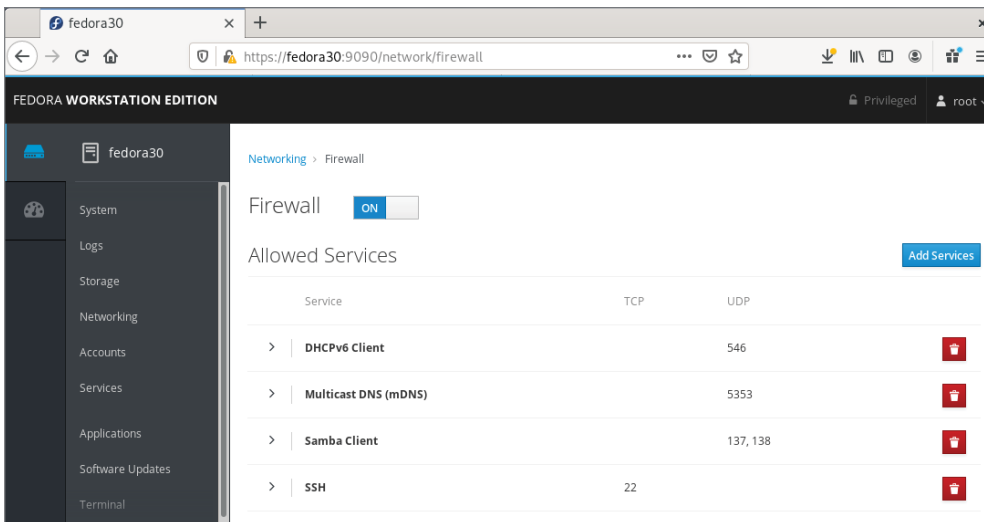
fedora30
×
+
https://fedora30:9090/network/firewall
FEDORA WORKSTATION EDITION
Privileged
root
fedora30
System
Logs
Storage
Networking
Accounts
Services
Applications
Software Updates
Terminal
Networking > Firewall
Firewall
ON
Allowed Services
Add Services

| | Service | TCP | UDP |
|---|---|---|---|
| > | DHCPv6 Client | | 546 |
| > | Multicast DNS (mDNS) | | 5353 |
| > | Samba Client | | 137, 138 |
| > | SSH | 22 | |